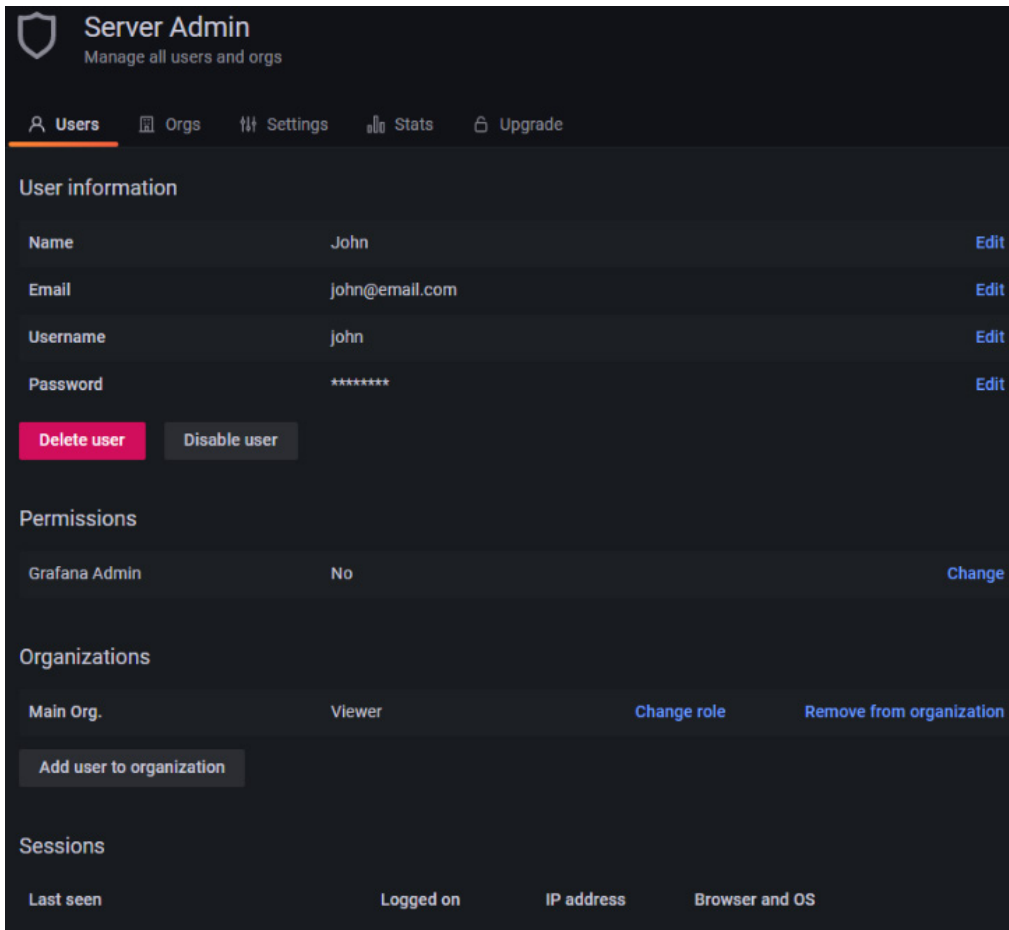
Server Admin
Manage all users and orgs

Users  Orgs  Settings  Stats  Upgrade

User information

| Name | John | Edit |
|---|---|---|
| Email | john@email.com | Edit |
| Username | john | Edit |
| Password | ******** | Edit |

Delete user  Disable user

Permissions

| Grafana Admin | No | Change |
|---|---|---|

Organizations

| Main Org. | Viewer | Change role | Remove from organization |
|---|---|---|---|

Add user to organization

Sessions

| Last seen | Logged on | IP address | Browser and OS |
|---|---|---|---|